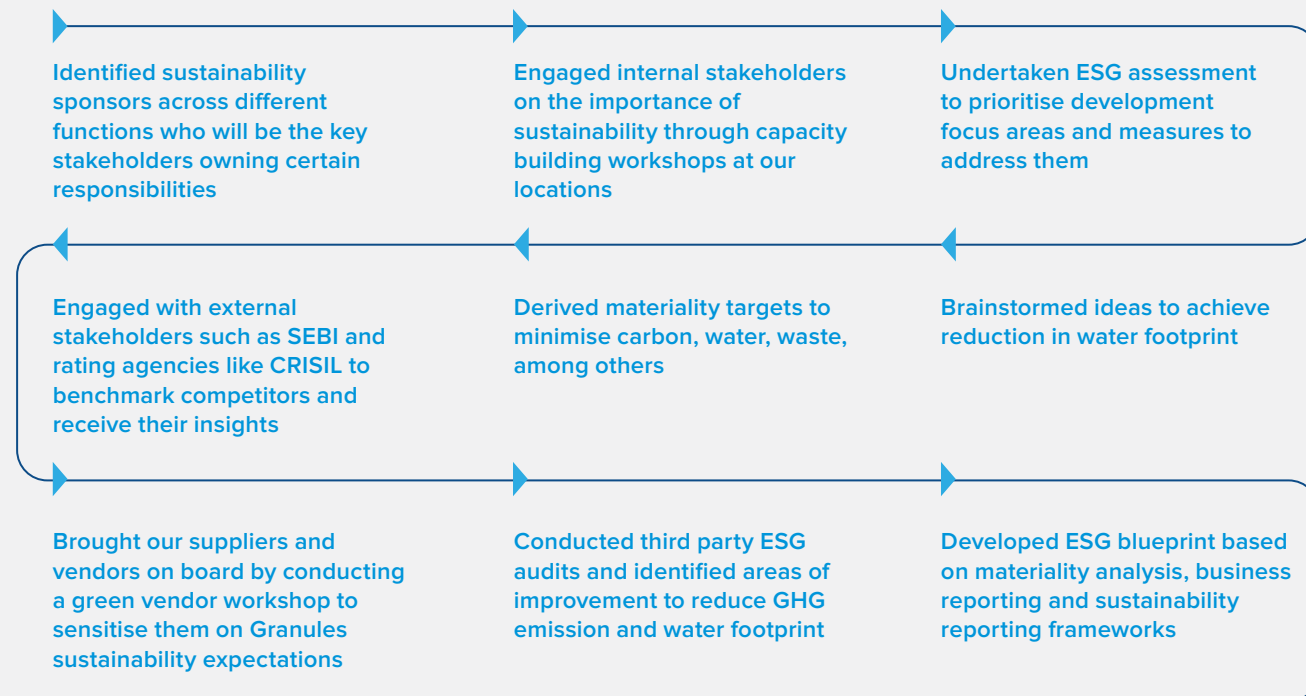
Identified sustainability sponsors across different functions who will be the key stakeholders owning certain responsibilities

Engaged internal stakeholders on the importance of sustainability through capacity building workshops at our locations

Undertaken ESG assessment to prioritise development focus areas and measures to address them

Brainstormed ideas to achieve reduction in water footprint

Derived materiality targets to minimise carbon, water, waste, among others

Engaged with external stakeholders such as SEBI and rating agencies like CRISIL to benchmark competitors and receive their insights

Brought our suppliers and vendors on board by conducting a green vendor workshop to sensitise them on Granules sustainability expectations

Conducted third party ESG audits and identified areas of improvement to reduce GHG emission and water footprint

Developed ESG blueprint based on materiality analysis, business reporting and sustainability reporting frameworks